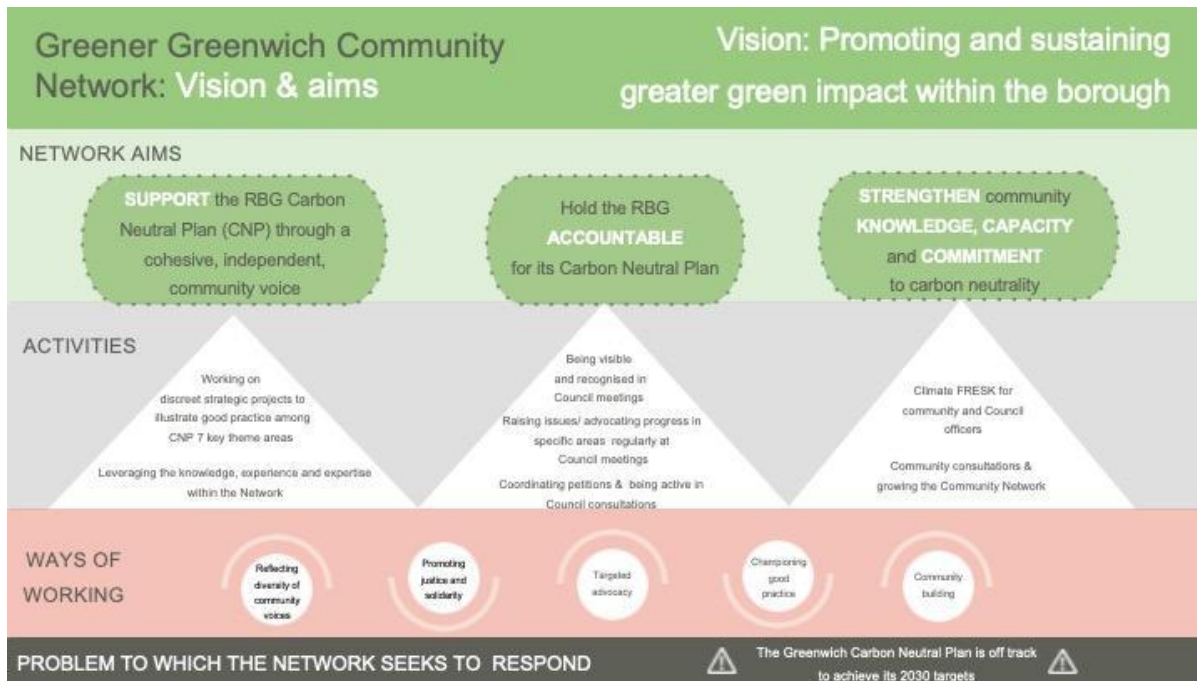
Greener Greenwich Community Network: Vision & aims

Vision: Promoting and sustaining greater green impact within the borough

NETWORK AIMS

SUPPORT the RBG Carbon Neutral Plan (CNP) through a cohesive, independent, community voice

Hold the RBG ACCOUNTABLE for its Carbon Neutral Plan

STRENGTHEN community KNOWLEDGE, CAPACITY and COMMITMENT to carbon neutrality

ACTIVITIES

Working on discreet strategic projects to illustrate good practice among CNP 7 key theme areas

Leveraging the knowledge, experience and expertise within the Network

Being visible and recognised in Council meetings

Raising issues/ advocating progress in specific areas regularly at Council meetings

Coordinating petitions & being active in Council consultations

Climate FRESK for community and Council officers

Community consultations & growing the Community Network

WAYS OF WORKING

Reflecting diversity of community voices

Promoting justice and solidarity

Targeted advocacy

Championing good practice

Community building

PROBLEM TO WHICH THE NETWORK SEEKS TO RESPOND

The Greenwich Carbon Neutral Plan is off track to achieve its 2030 targets